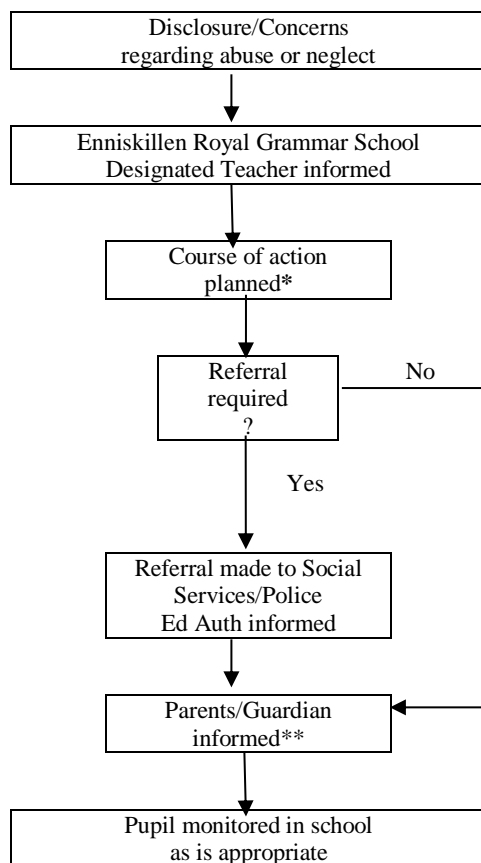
Disclosure/Concerns regarding abuse or neglect

Enniskillen Royal Grammar School Designated Teacher informed

Course of action planned*

Referral required ?

No

Yes

Referral made to Social Services/Police Ed Auth informed

Parents/Guardian informed**

Pupil monitored in school as is appropriate